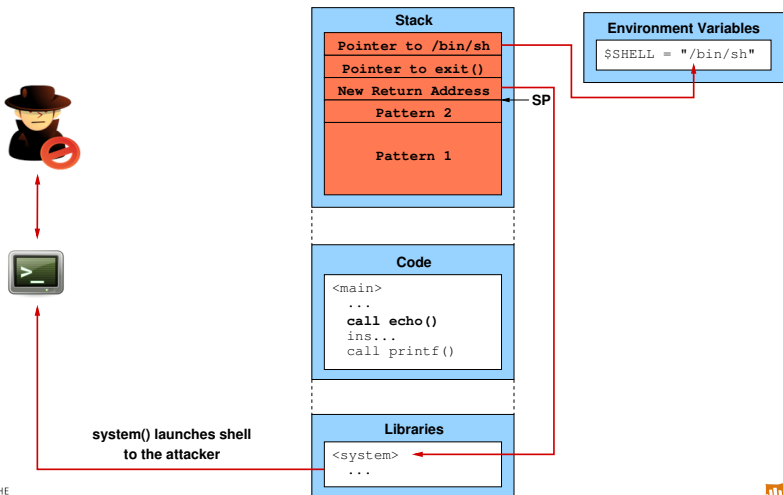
Stack

Pointer to /bin/sh

Pointer to exit()

New Return Address

Pattern 2

Pattern 1

SP

Environment Variables

$SHELL = "/bin/sh"

>_

Code

<main>
...
call echo()
ins...
call printf()

Libraries

<system>
...

system() launches shell to the attacker

HE